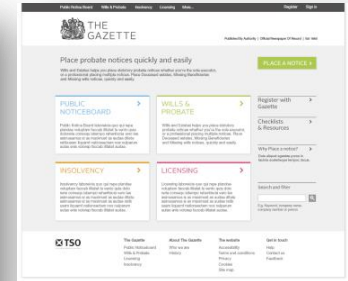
Public Notice Board Wills & Probate Insolvency Licensing More... Register Sign in

THE GAZETTE

Published by Authority | Official Newspaper of Record | Est 1665

Place probate notices quickly and easily

PLACE A NOTICE

PUBLIC NOTICEBOARD

WILLS & PROBATE

Register with Gazette

Checklists & Resources

Why Place a notice?

INSOLVENCY

LICENSING

Search and filter

TSO

The Gazette

About The Gazette

The website

Get in touch